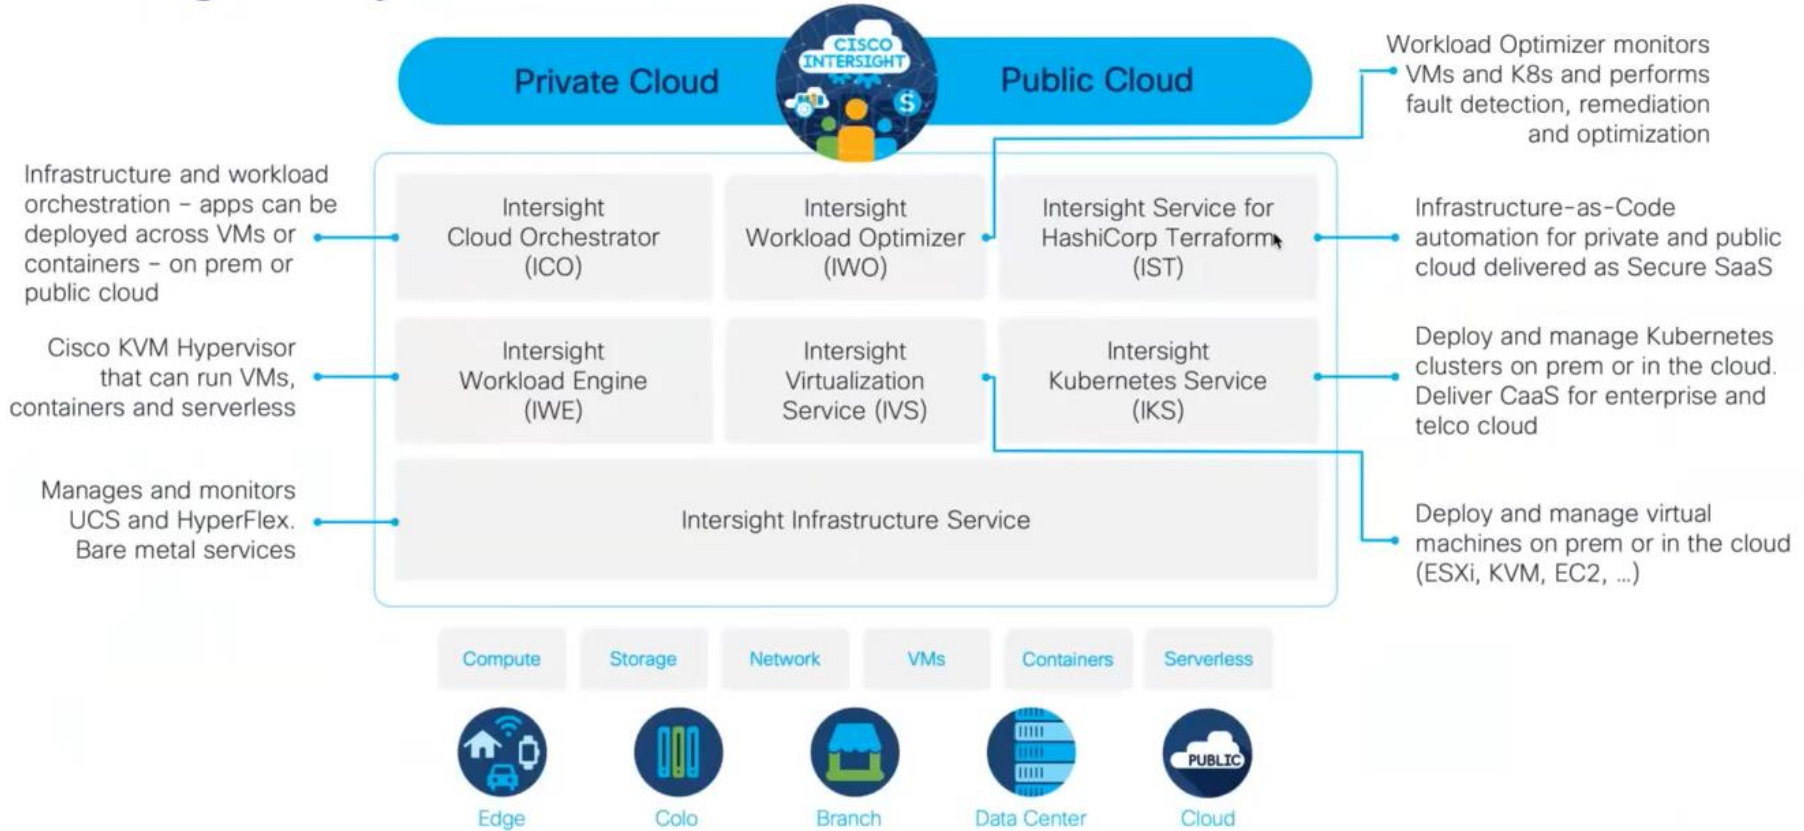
Private Cloud

CISCO INTERSIGHT

Public Cloud

Workload Optimizer monitors VMs and K8s and performs fault detection, remediation and optimization

Infrastructure and workload orchestration – apps can be deployed across VMs or containers – on prem or public cloud

Intersight Cloud Orchestrator (ICO)

Intersight Workload Optimizer (IWO)

Intersight Service for HashiCorp Terraform (IST)

Infrastructure-as-Code automation for private and public cloud delivered as Secure SaaS

Cisco KVM Hypervisor that can run VMs, containers and serverless

Intersight Workload Engine (IWE)

Intersight Virtualization Service (IVS)

Intersight Kubernetes Service (IKS)

Deploy and manage Kubernetes clusters on prem or in the cloud. Deliver CaaS for enterprise and telco cloud

Manages and monitors UCS and HyperFlex. Bare metal services

Intersight Infrastructure Service

Deploy and manage virtual machines on prem or in the cloud (ESXi, KVM, EC2, …)

Compute

Storage

Network

VMs

Containers

Serverless

PUBLIC

Edge

Colo

Branch

Data Center

Cloud